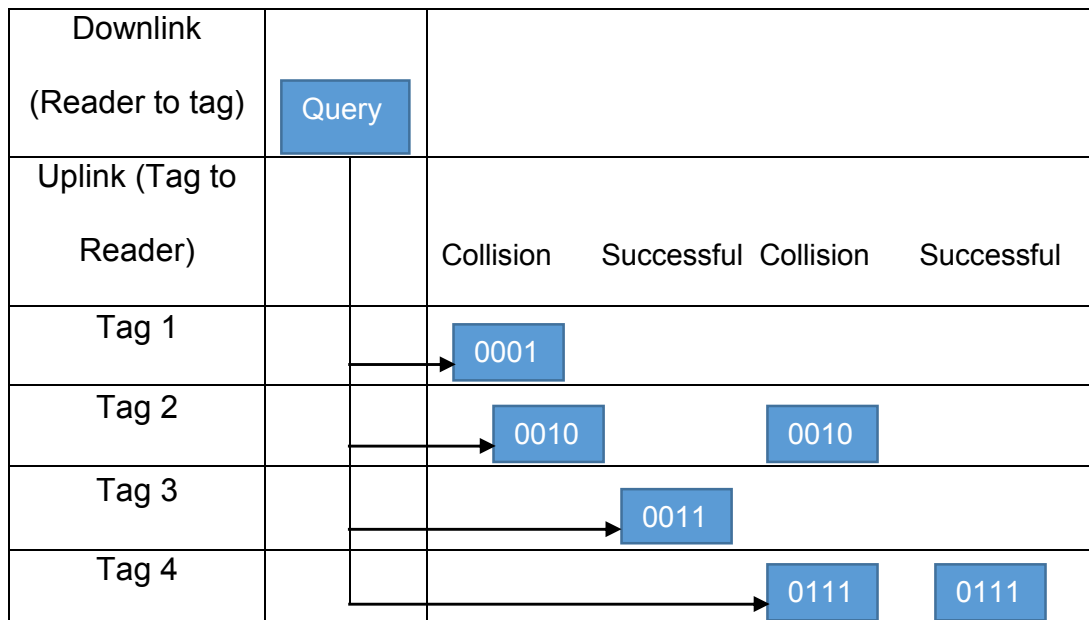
| Downlink (Reader to tag) | Query | |
|---|---|---|
| Uplink (Tag to Reader) | | Collision Successful Collision Successful |
| Tag 1 | | 0001 |
| Tag 2 | | 0010 0010 |
| Tag 3 | | 0011 |
| Tag 4 | | 0111 0111 |